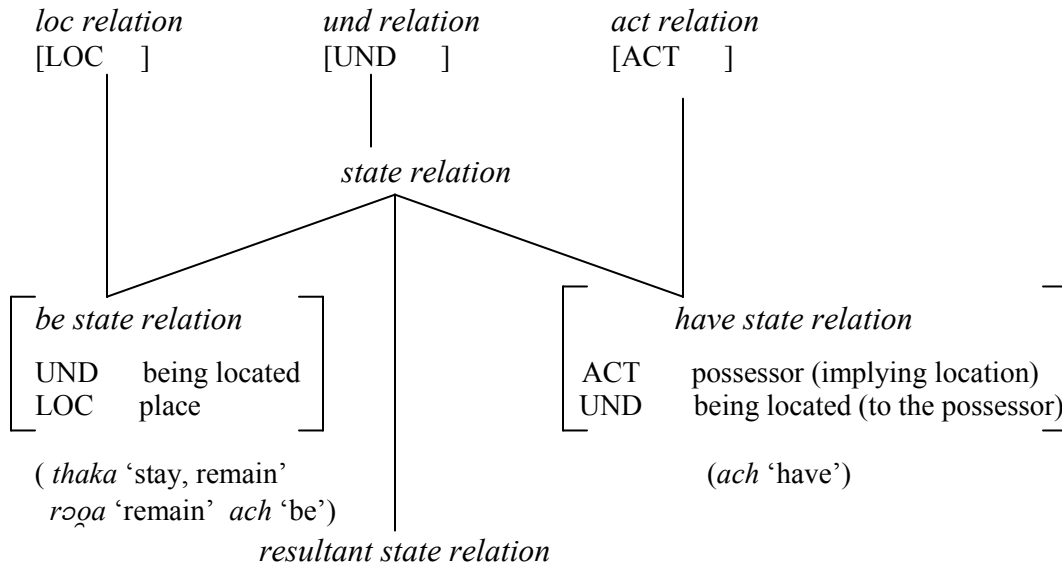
loc relation
[LOC ]

und relation
[UND ]

act relation
[ACT ]

state relation

be state relation
UND being located
LOC place

have state relation
ACT possessor (implying location)
UND being located (to the possessor)

( thaka 'stay, remain'
rɔo̯a 'remain' ach 'be')

(ach 'have')

resultant state relation